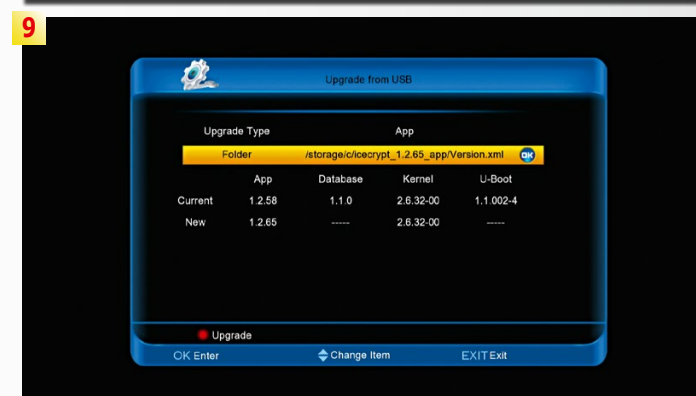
9

Upgrade from USB

Upgrade Type App

Folder /storage/c/icecrypt_1.2.65_app/Version.xml OK

| | App | Database | Kernel | U-Boot |
|---|---|---|---|---|
| Current | 1.2.58 | 1.1.0 | 2.6.32-00 | 1.1.002-4 |
| New | 1.2.65 | ----- | 2.6.32-00 | ----- |

Upgrade

OK Enter Change Item EXIT Exit